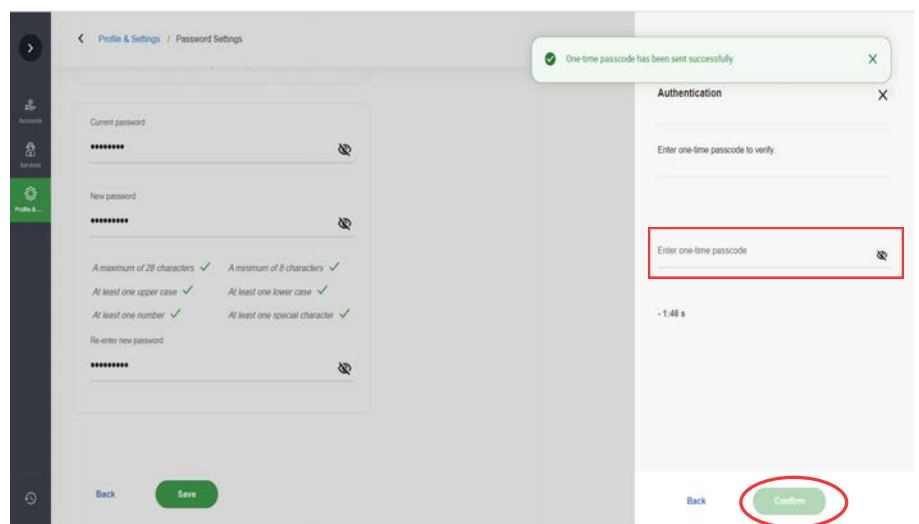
Accounts
Services
Profile & ...

Profile & Settings / Password Settings

Current password
••••••••

New password
•••••••••

A maximum of 28 characters ✓
A minimum of 8 characters ✓
At least one upper case ✓
At least one lower case ✓
At least one number ✓
At least one special character ✓

Re-enter new password
•••••••••

Back
Save

One-time passcode has been sent successfully.

Authentication

Enter one-time passcode to verify.

Enter one-time passcode

- 1:46 s

Back
Confirm